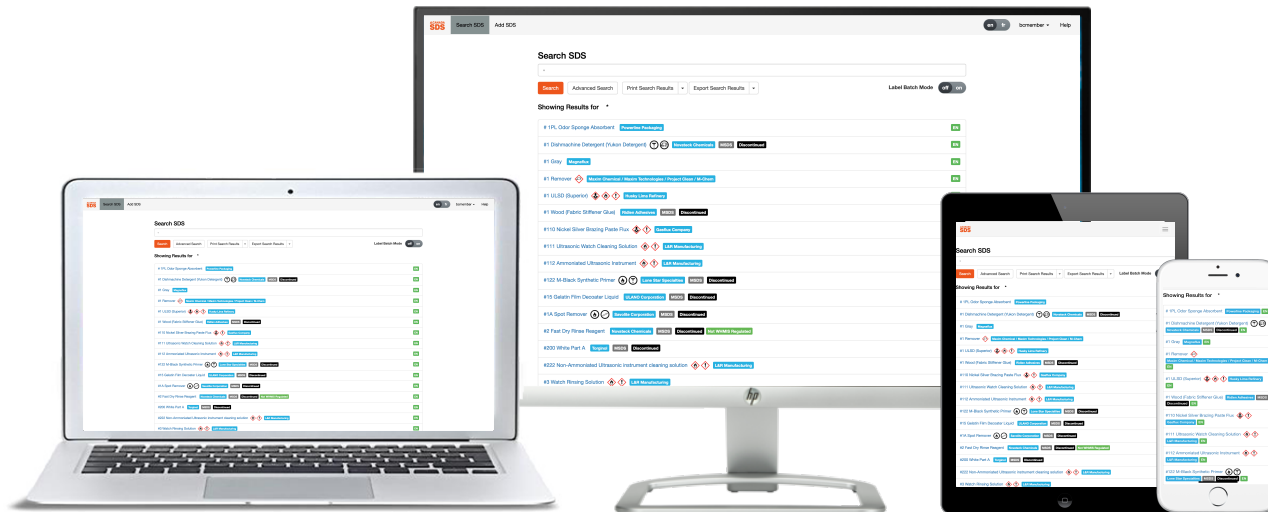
SDS Search SDS Add SDS

en fr bcmember Help

Search SDS

Search Advanced Search Print Search Results Export Search Results

Label Batch Mode off on

Showing Results for "

# 1PL Odor Sponge Absorbent Powerline Packaging EN

#1 Dishmachine Detergent (Yukon Detergent) Novateck Chemicals MSDS Discontinued EN

#1 Gray Magnaflux EN

#1 Remover Maxim Chemical / Maxim Technologies / Project Clean / M-Chem EN

#1 ULSD (Superior) Husky Lima Refinery EN

#1 Wood (Fabric Stiffener Glue) Rabco Adhesives MSDS Discontinued EN

#110 Nickel Silver Brazing Paste Flux Seaflux Company EN

#111 Ultrasonic Watch Cleaning Solution L&R Manufacturing EN

#112 Ammoniated Ultrasonic Instrument L&R Manufacturing EN

#122 M-Black Synthetic Primer Lone Star Specialties MSDS Discontinued EN

#15 Gelatin Film Decoater Liquid ULANO Corporation MSDS Discontinued EN

#1A Spot Remover Sandia Corporation MSDS Discontinued EN

#2 Fast Dry Rinse Reagent Novateck Chemicals MSDS Discontinued Not WHMIS Regulated EN

#200 White Part A Tropical MSDS Discontinued EN

#222 Non-Ammoniated Ultrasonic instrument cleaning solution L&R Manufacturing EN

#3 Watch Rinsing Solution L&R Manufacturing EN

hp